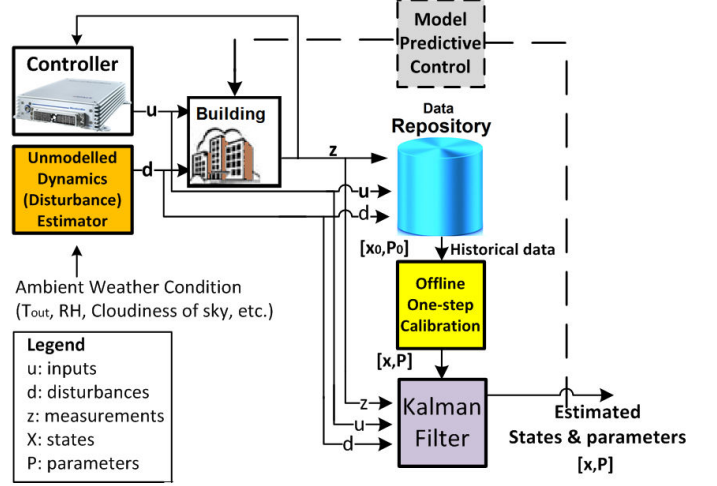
Model Predictive Control

Controller

u

Building

Unmodelled Dynamics (Disturbance) Estimator

d

z

Data Repository

u

d

$[x_0, P_0]$

Historical data

Ambient Weather Condition ($T_{out}$, RH, Cloudiness of sky, etc.)

Offline One-step Calibration

Legend
u: inputs
d: disturbances
z: measurements
X: states
P: parameters

[x,P]

z

u

d

Kalman Filter

Estimated States & parameters
[x,P]